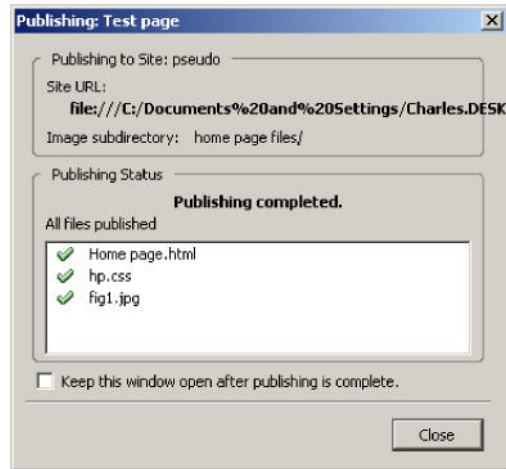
Publishing: Test page

Publishing to Site: pseudo

Site URL:

file:///C:/Documents%20and%20Settings/Charles.DESK

Image subdirectory: home page files/

Publishing Status

Publishing completed.

All files published

Home page.html

hp.css

fig1.jpg

Keep this window open after publishing is complete.

Close